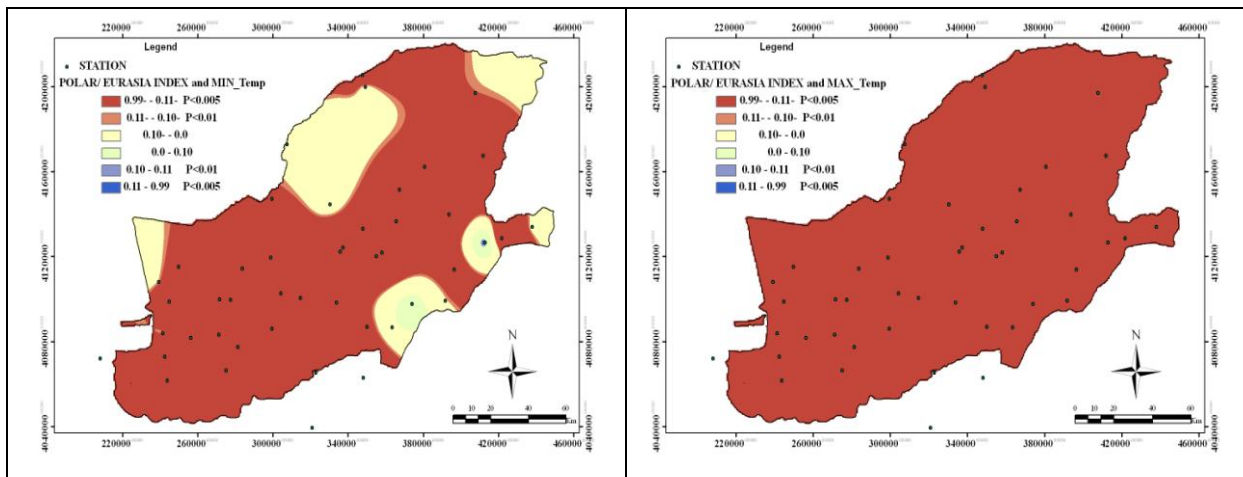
220000 260000 300000 340000 380000 420000 460000

Legend

STATION

POLAR/ EURASIA INDEX and MIN_Temp

0.99- - 0.11- P<0.005

0.11- - 0.10- P<0.01

0.10- - 0.0

0.0 - 0.10

0.10 - 0.11 P<0.01

0.11 - 0.99 P<0.005

4200000 4160000 4120000 4080000 4040000

N

0 10 20 40 60 Km

220000 260000 300000 340000 380000 420000 460000

220000 260000 300000 340000 380000 420000 460000

Legend

STATION

POLAR/ EURASIA INDEX and MAX_Temp

0.99- - 0.11- P<0.005

0.11- - 0.10- P<0.01

0.10- - 0.0

0.0 - 0.10

0.10 - 0.11 P<0.01

0.11 - 0.99 P<0.005

4200000 4160000 4120000 4080000 4040000

N

0 10 20 40 60 Km

220000 260000 300000 340000 380000 420000 460000